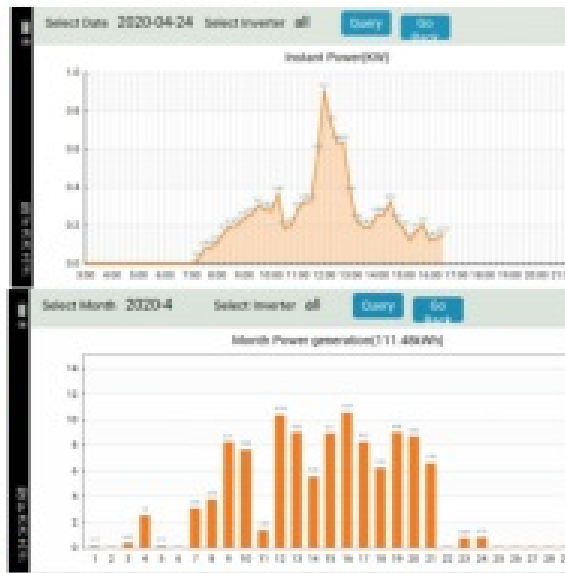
Select Date 2020-04-24 Select Inverter all Query Go Back

Instant Power(KW)

1.0
0.8
0.6
0.4
0.2
0.0

3:00 4:00 5:00 6:00 7:00 8:00 9:00 10:00 11:00 12:00 13:00 14:00 15:00 16:00 17:00 18:00 19:00 20:00 21:00

Select Month 2020-4 Select Inverter all Query Go Back

Month Power generation(111.48kWh)

14
12
10
8
6
4
2
0

1 2 3 4 5 6 7 8 9 10 11 12 13 14 15 16 17 18 19 20 21 22 23 24 25 26 27 28 29